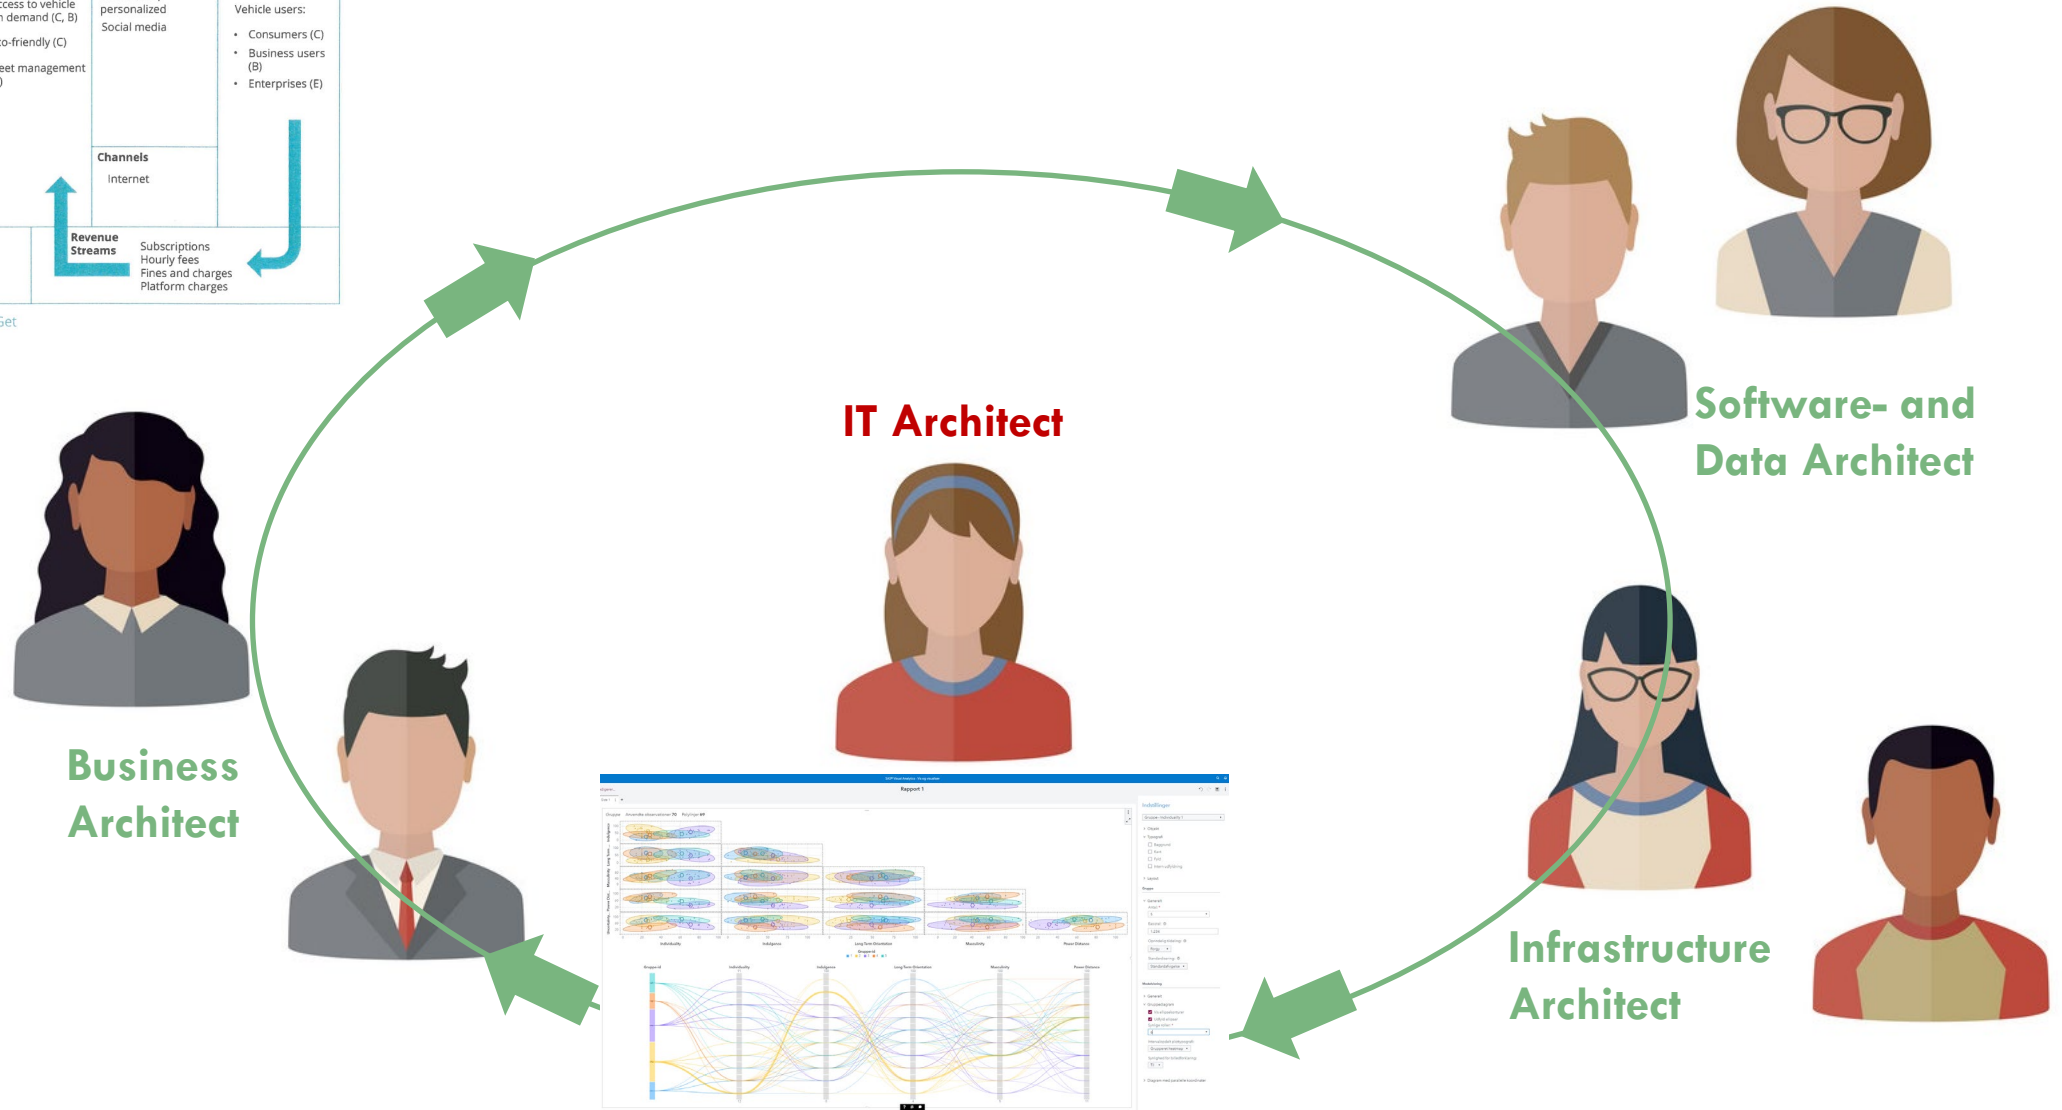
ccess to vehicle
n demand (C, B)
co-friendly (C)
eet management
)

personalized
Social media

Vehicle users:
• Consumers (C)
• Business users (B)
• Enterprises (E)

Channels
Internet

Revenue Streams
Subscriptions
Hourly fees
Fines and charges
Platform charges

Get

IT Architect

Software- and Data Architect

Business Architect

Infrastructure Architect

Rapport 1